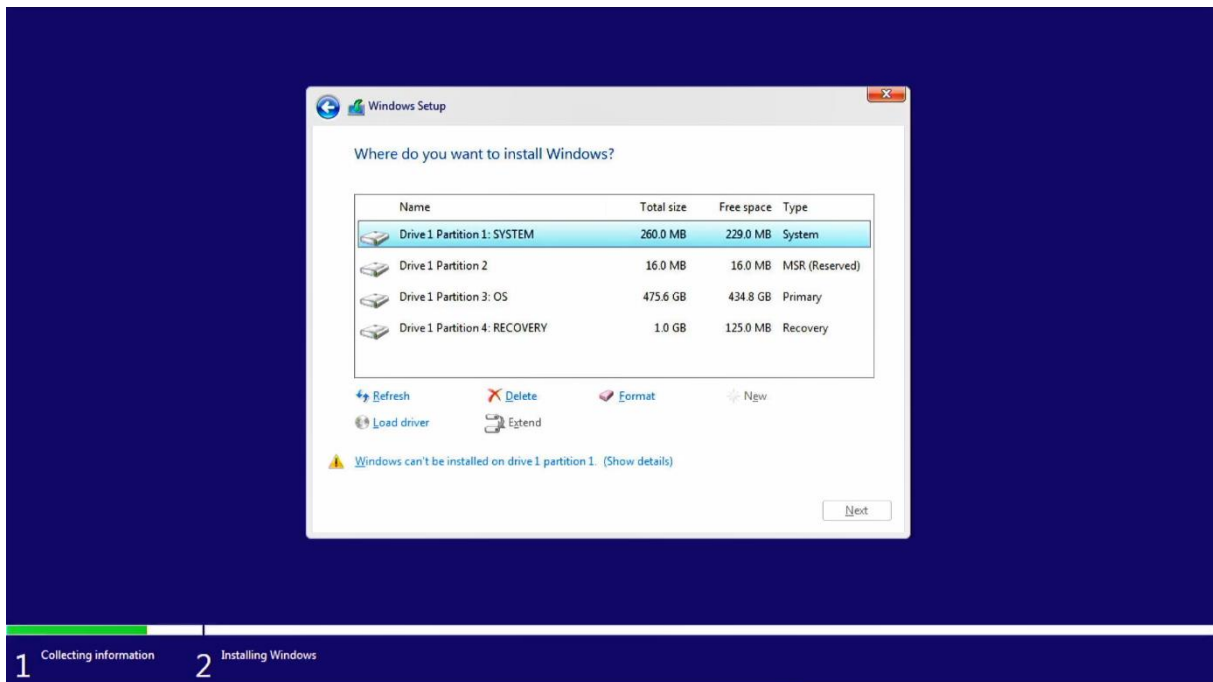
Windows Setup

Where do you want to install Windows?

| Name | Total size | Free space | Type |
|---|---|---|---|
| Drive 1 Partition 1: SYSTEM | 260.0 MB | 229.0 MB | System |
| Drive 1 Partition 2 | 16.0 MB | 16.0 MB | MSR (Reserved) |
| Drive 1 Partition 3: OS | 475.6 GB | 434.8 GB | Primary |
| Drive 1 Partition 4: RECOVERY | 1.0 GB | 125.0 MB | Recovery |

Refresh Delete Format New
Load driver Extend

Windows can't be installed on drive 1 partition 1. (Show details)

Next

1 Collecting information 2 Installing Windows